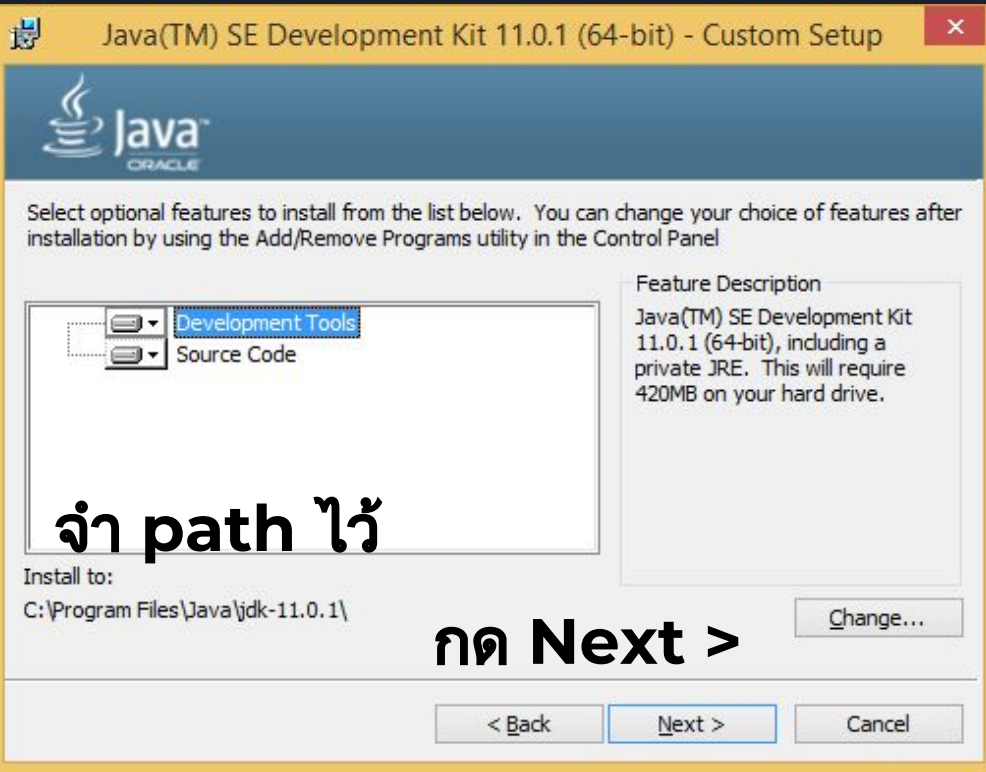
Java(TM) SE Development Kit 11.0.1 (64-bit) - Custom Setup

Java
ORACLE

Select optional features to install from the list below. You can change your choice of features after installation by using the Add/Remove Programs utility in the Control Panel

Development Tools
Source Code

จำ path ไว้

Feature Description
Java(TM) SE Development Kit 11.0.1 (64-bit), including a private JRE. This will require 420MB on your hard drive.

Install to:
C:\Program Files\Java\jdk-11.0.1\

Change...

กด Next >

< Back
Next >
Cancel